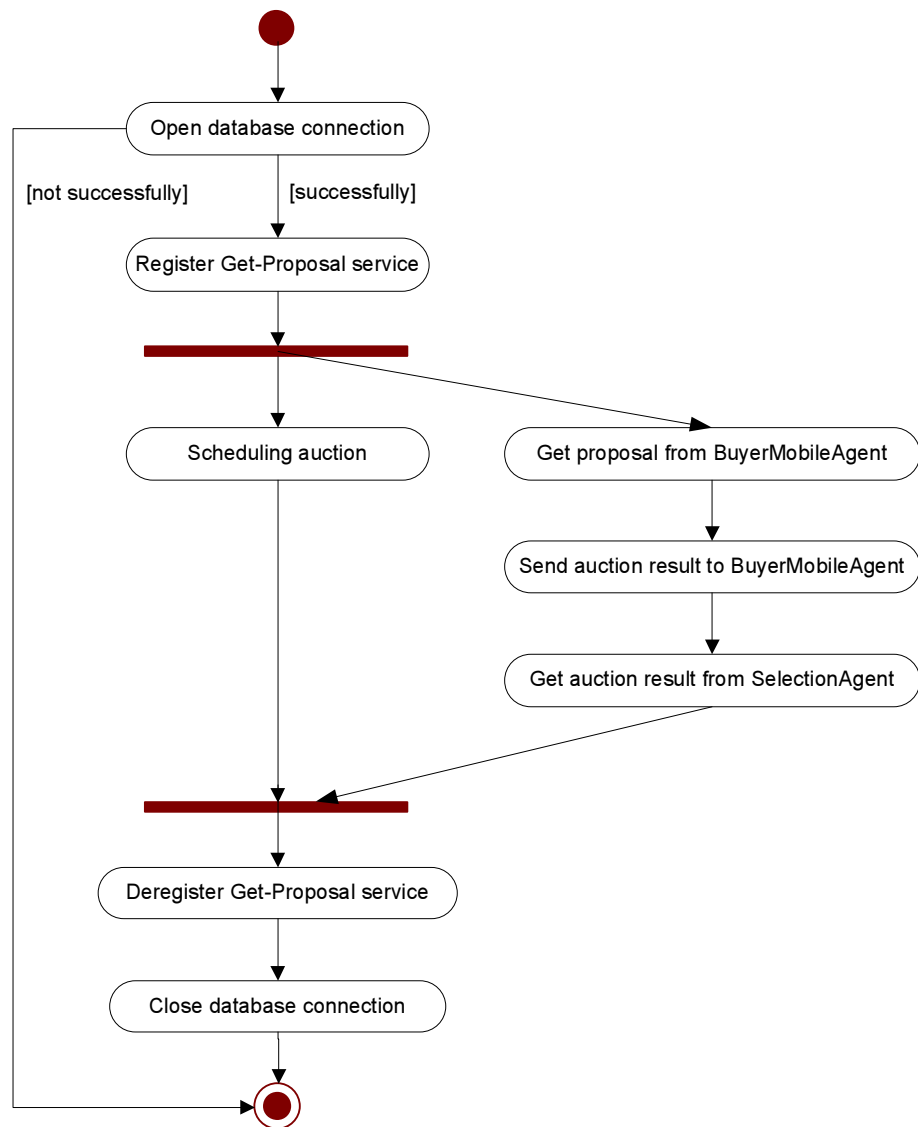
Open database connection

[not successfully]

[successfully]

Register Get-Proposal service

Scheduling auction

Get proposal from BuyerMobileAgent

Send auction result to BuyerMobileAgent

Get auction result from SelectionAgent

Deregister Get-Proposal service

Close database connection